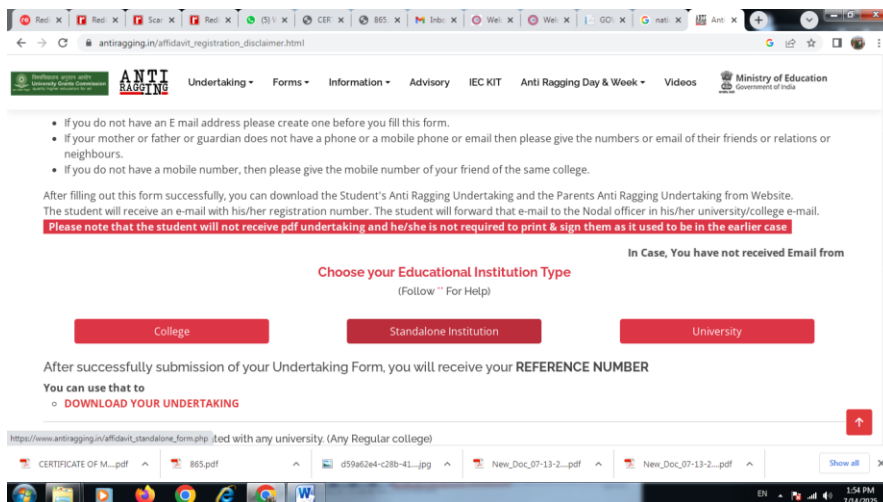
Red | Red | Sca | Red | (5) | CER | 865 | Inbo | Wel | Wel | GO | nati | Anti

antiragging.in/affidavit_registration_disclaimer.html

ANTI RAGGING

Undertaking ▾ Forms ▾ Information ▾ Advisory IEC KIT Anti Ragging Day & Week ▾ Videos

Ministry of Education
Government of India

- If you do not have an E mail address please create one before you fill this form.
- If your mother or father or guardian does not have a phone or a mobile phone or email then please give the numbers or email of their friends or relations or neighbours.
- If you do not have a mobile number, then please give the mobile number of your friend of the same college.

After filling out this form successfully, you can download the Student's Anti Ragging Undertaking and the Parents Anti Ragging Undertaking from Website.
The student will receive an e-mail with his/her registration number. The student will forward that e-mail to the Nodal officer in his/her university/college e-mail.
Please note that the student will not receive pdf undertaking and he/she is not required to print & sign them as it used to be in the earlier case.

In Case, You have not received Email from

Choose your Educational Institution Type
(Follow '' For Help)

College | Standalone Institution | University

After successfully submission of your Undertaking Form, you will receive your REFERENCE NUMBER

You can use that to
- DOWNLOAD YOUR UNDERTAKING

https://www.antiragging.in/affidavit_standalone_form.php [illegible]ted with any university. (Any Regular college)

CERTIFICATE OF M....pdf | 865.pdf | d59a62e4-c28b-41....jpg | New_Doc_07-13-2....pdf | New_Doc_07-13-2....pdf | Show all

EN 1:54 PM 7/14/2025